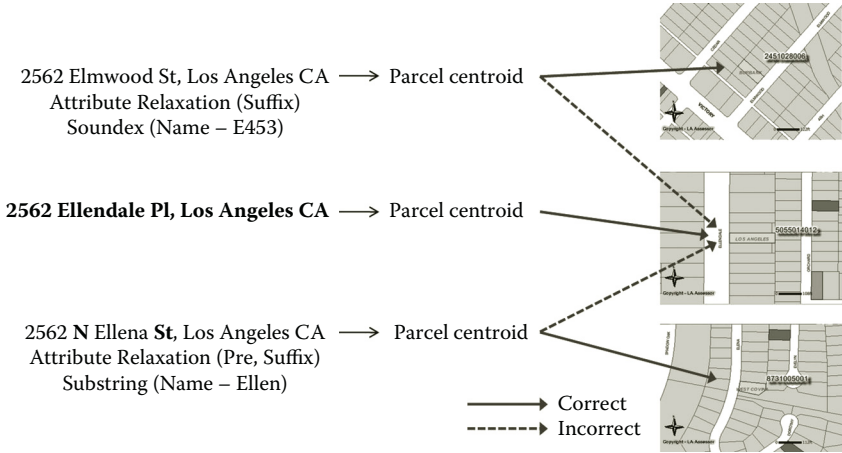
2562 Elmwood St, Los Angeles CA ⟶ Parcel centroid
Attribute Relaxation (Suffix)
Soundex (Name – E453)

2451028006

Copyright - LA Assessor

**2562 Ellendale Pl, Los Angeles CA** ⟶ Parcel centroid

5055014012

LOS ANGELES

Copyright - LA Assessor

2562 **N** Ellena **St**, Los Angeles CA ⟶ Parcel centroid
Attribute Relaxation (Pre, Suffix)
Substring (Name – Ellen)

8731005001

Copyright - LA Assessor

Correct
Incorrect